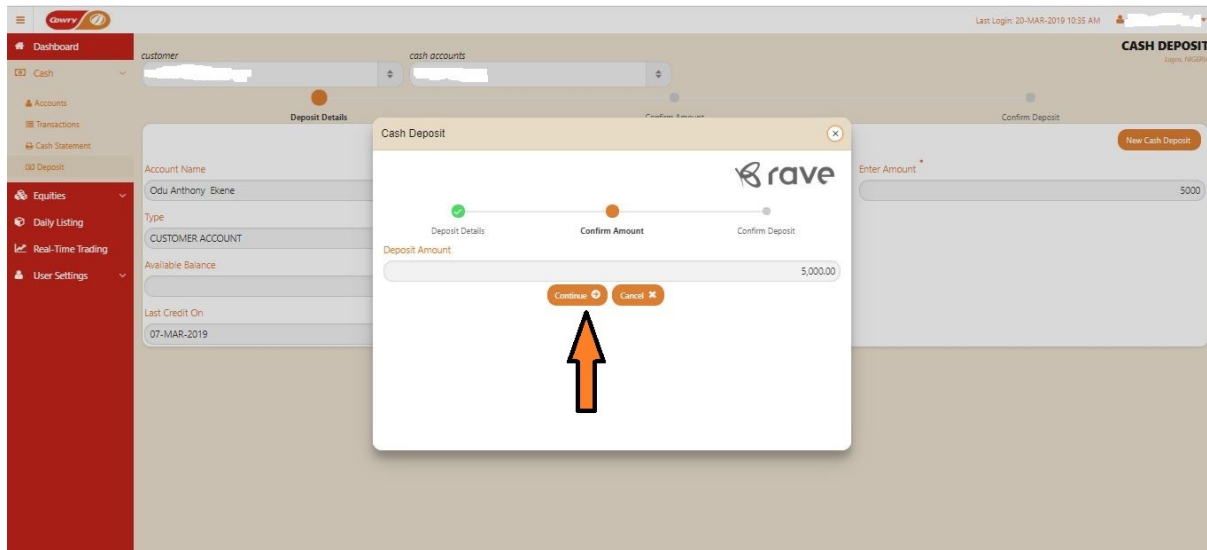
Cowry

Last Login: 20-MAR-2019 10:35 AM

CASH DEPOSIT
Lagos, NIGERI

Dashboard
Cash
Accounts
Transactions
Cash Statement
Deposit
Equities
Daily Listing
Real-Time Trading
User Settings

customer
cash accounts

Deposit Details
Confirm Amount
Confirm Deposit

New Cash Deposit

Account Name
Odu Anthony Ekene
Type
CUSTOMER ACCOUNT
Available Balance
Last Credit On
07-MAR-2019

Enter Amount *
5000

Cash Deposit
rave
Deposit Details
Confirm Amount
Confirm Deposit
Deposit Amount
5,000.00
Continue
Cancel